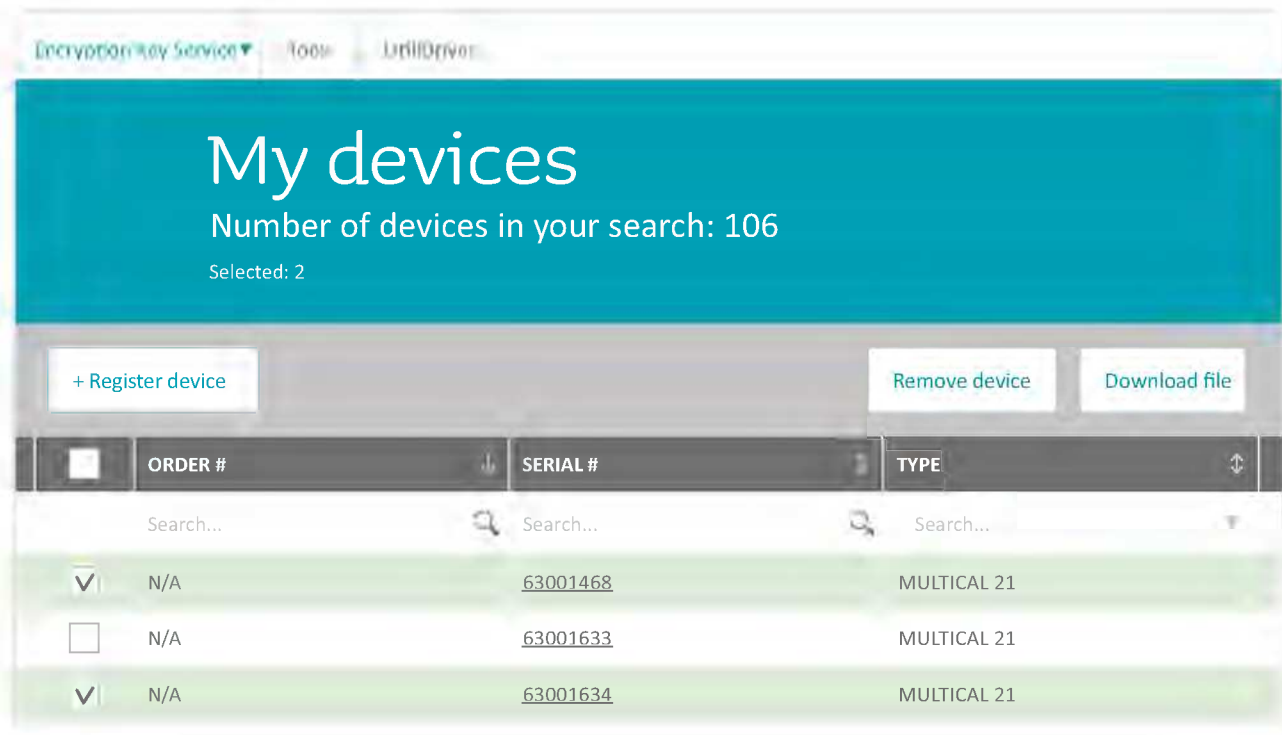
Encryption Key Service ▾ Tools UtilDriver

My devices

Number of devices in your search: 106

Selected: 2

+ Register device

Remove device

Download file

| | ORDER # | SERIAL # | TYPE |
|---|---|---|---|
| | Search... | Search... | Search... |
| V | N/A | 63001468 | MULTICAL 21 |
| | N/A | 63001633 | MULTICAL 21 |
| V | N/A | 63001634 | MULTICAL 21 |